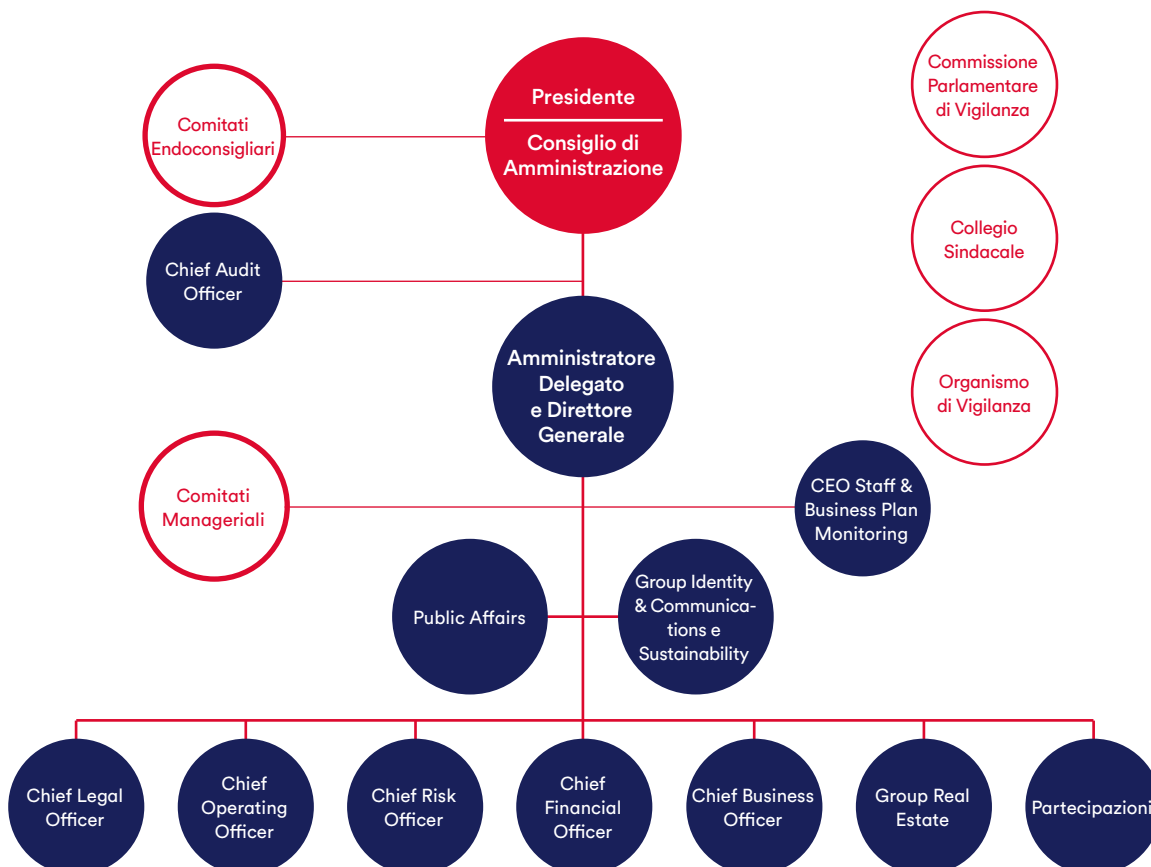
Presidente

Consiglio di Amministrazione

Comitati Endoconsigliari

Commissione Parlamentare di Vigilanza

Collegio Sindacale

Organismo di Vigilanza

Chief Audit Officer

Amministratore Delegato e Direttore Generale

Comitati Manageriali

CEO Staff & Business Plan Monitoring

Public Affairs

Group Identity & Communications e Sustainability

Chief Legal Officer

Chief Operating Officer

Chief Risk Officer

Chief Financial Officer

Chief Business Officer

Group Real Estate

Partecipazioni